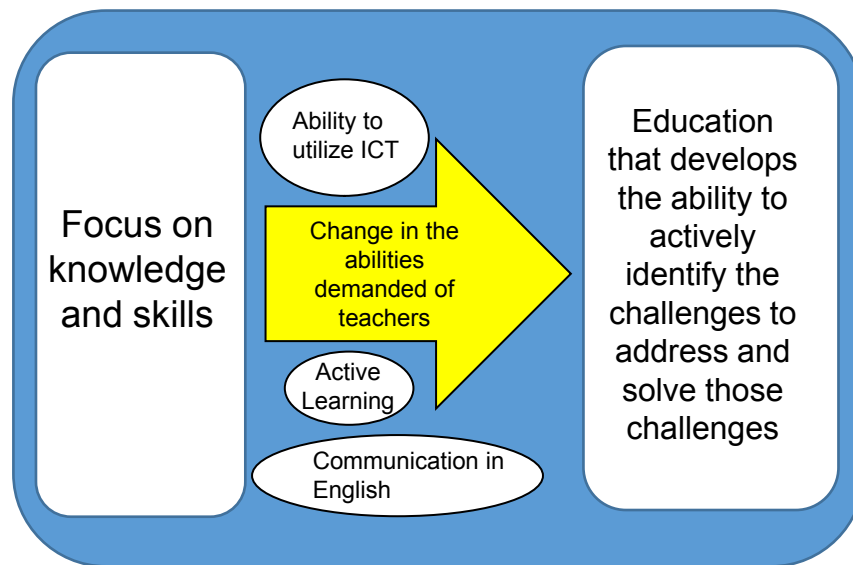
Focus on knowledge and skills

Ability to utilize ICT

Change in the abilities demanded of teachers

Active Learning

Communication in English

Education that develops the ability to actively identify the challenges to address and solve those challenges